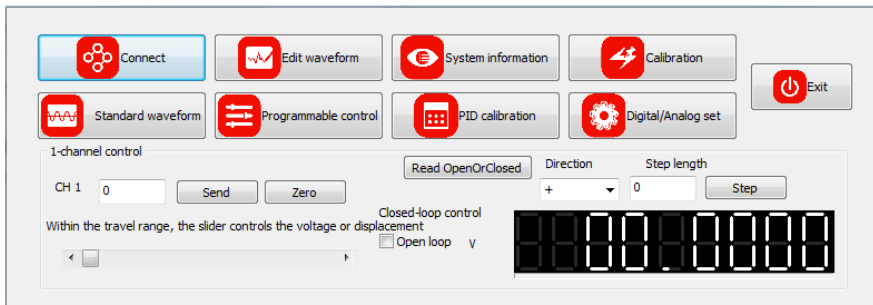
Connect
Edit waveform
System information
Calibration
Exit
Standard waveform
Programmable control
PID calibration
Digital/Analog set

1-channel control
Read OpenOrClosed
Direction
Step length
CH 1
0
Send
Zero
+
0
Step
Closed-loop control
Within the travel range, the slider controls the voltage or displacement
Open loop
V
00.0000